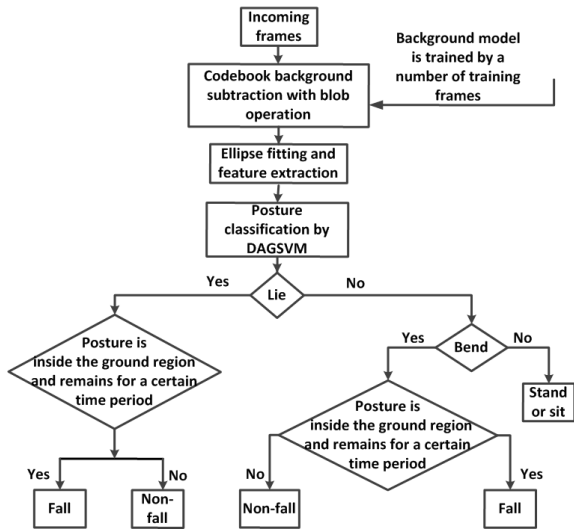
Incoming frames

Background model is trained by a number of training frames

Codebook background subtraction with blob operation

Ellipse fitting and feature extraction

Posture classification by DAGSVM

Yes

Lie

No

Posture is inside the ground region and remains for a certain time period

Yes

Bend

No

Stand or sit

Yes

No

Fall

Non-fall

Posture is inside the ground region and remains for a certain time period

No

Yes

Non-fall

Fall